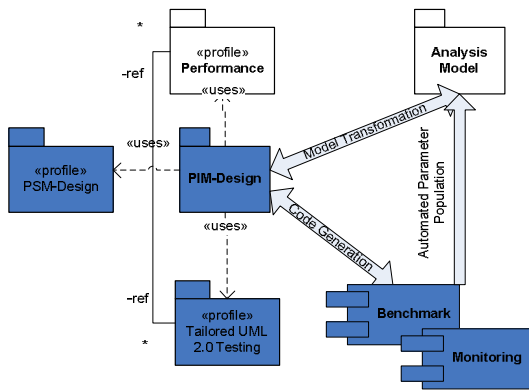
*

«profile»
Performance

-ref

«uses»

Analysis Model

«uses»

«profile»
PSM-Design

Model Transformation

PIM-Design

Automated Parameter Population

Code Generation

«uses»

-ref

«profile»
Tailored UML 2.0 Testing

Benchmark

*

Monitoring